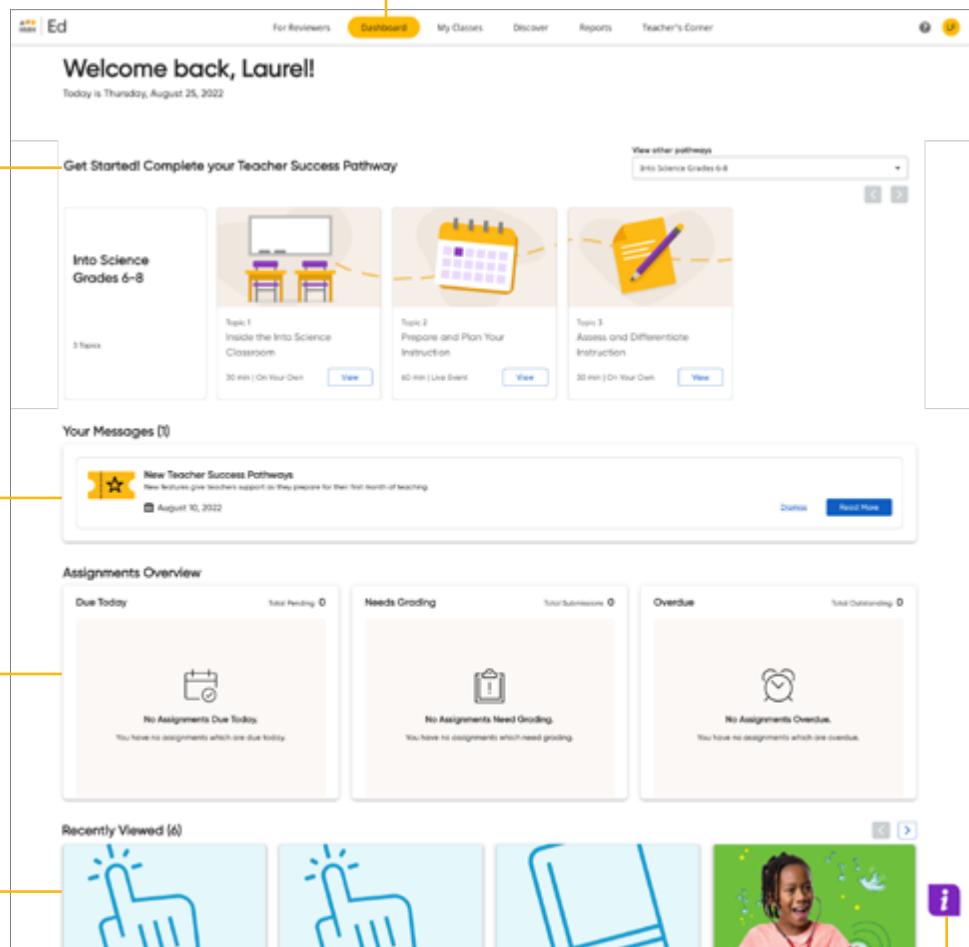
Ed

For Reviewers | Dashboard | My Classes | Discover | Reports | Teacher's Corner

LF

Welcome back, Laurel!

Today is Thursday, August 25, 2022

Get Started! Complete your Teacher Success Pathway

View other pathways

Into Science Grades 6-8

Into Science Grades 6-8

3 Topics

Topic 1
Inside the Into Science Classroom
30 min | On Your Own
View

Topic 2
Prepare and Plan Your Instruction
60 min | Live Event
View

Topic 3
Assess and Differentiate Instruction
30 min | On Your Own
View

Your Messages (1)

New Teacher Success Pathways
New features give teachers support as they prepare for their first month of teaching.
August 10, 2022
Dismiss
Read More

Assignments Overview

Due Today
Total Pending 0
No Assignments Due Today.
You have no assignments which are due today.

Needs Grading
Total Submissions 0
No Assignments Need Grading.
You have no assignments which need grading.

Overdue
Total Outstanding 0
No Assignments Overdue.
You have no assignments which are overdue.

Recently Viewed (6)